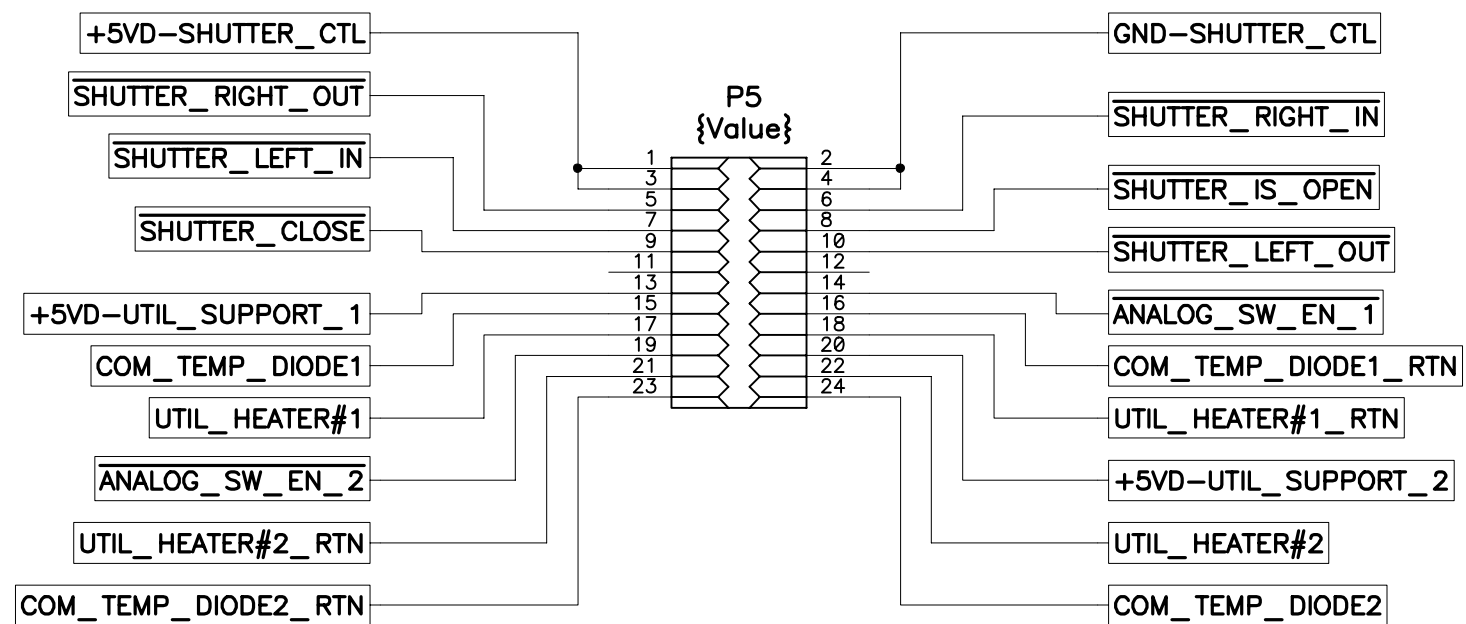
+5VD-SHUTTER_CTL

GND-SHUTTER_CTL

$\overline{\text{SHUTTER\_RIGHT\_OUT}}$

P5
{Value}

$\overline{\text{SHUTTER\_RIGHT\_IN}}$

$\overline{\text{SHUTTER\_LEFT\_IN}}$

1 2
3 4
5 6
7 8
9 10
11 12
13 14
15 16
17 18
19 20
21 22
23 24

$\overline{\text{SHUTTER\_IS\_OPEN}}$

$\overline{\text{SHUTTER\_CLOSE}}$

$\overline{\text{SHUTTER\_LEFT\_OUT}}$

+5VD-UTIL_SUPPORT_1

$\overline{\text{ANALOG\_SW\_EN\_1}}$

COM_TEMP_DIODE1

COM_TEMP_DIODE1_RTN

UTIL_HEATER#1

UTIL_HEATER#1_RTN

$\overline{\text{ANALOG\_SW\_EN\_2}}$

+5VD-UTIL_SUPPORT_2

UTIL_HEATER#2_RTN

UTIL_HEATER#2

COM_TEMP_DIODE2_RTN

COM_TEMP_DIODE2